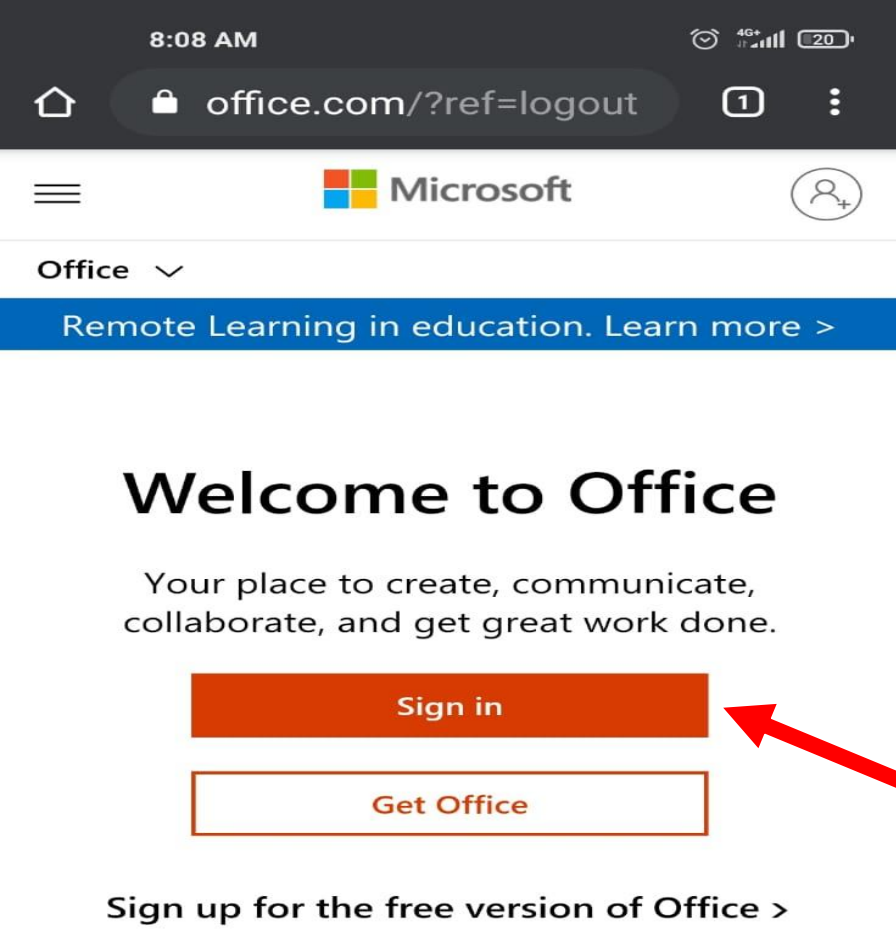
8:08 AM

4G+ 20

office.com/?ref=logout

1

Microsoft

Office

Remote Learning in education. Learn more >

Welcome to Office

Your place to create, communicate, collaborate, and get great work done.

Sign in

Get Office

Sign up for the free version of Office >